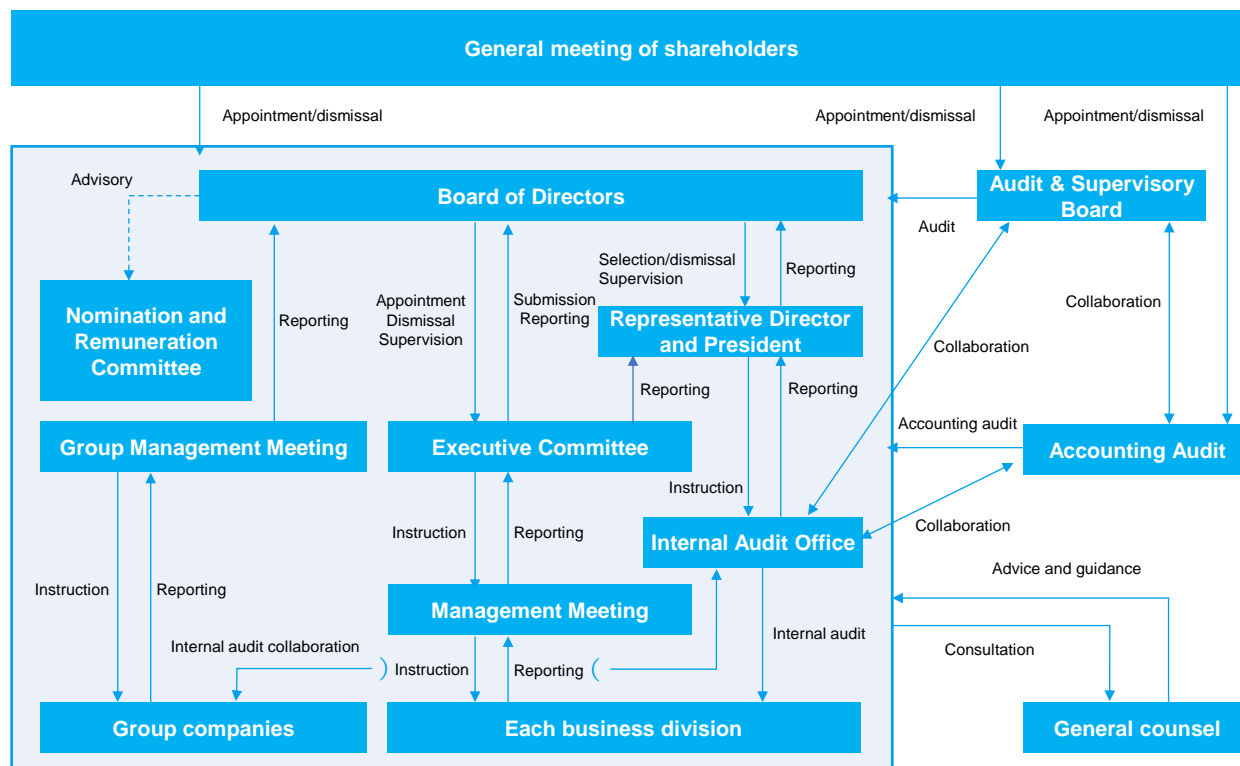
General meeting of shareholders

Appointment/dismissal

Appointment/dismissal

Appointment/dismissal

Advisory

Board of Directors

Audit & Supervisory Board

Audit

Selection/dismissal Supervision

Reporting

Nomination and Remuneration Committee

Reporting

Appointment Dismissal Supervision

Submission Reporting

Representative Director and President

Collaboration

Collaboration

Reporting

Reporting

Accounting audit

Group Management Meeting

Executive Committee

Accounting Audit

Instruction

Instruction

Reporting

Internal Audit Office

Collaboration

Instruction

Reporting

Advice and guidance

Management Meeting

Internal audit

Internal audit collaboration

Instruction

Reporting

Consultation

Group companies

Each business division

General counsel